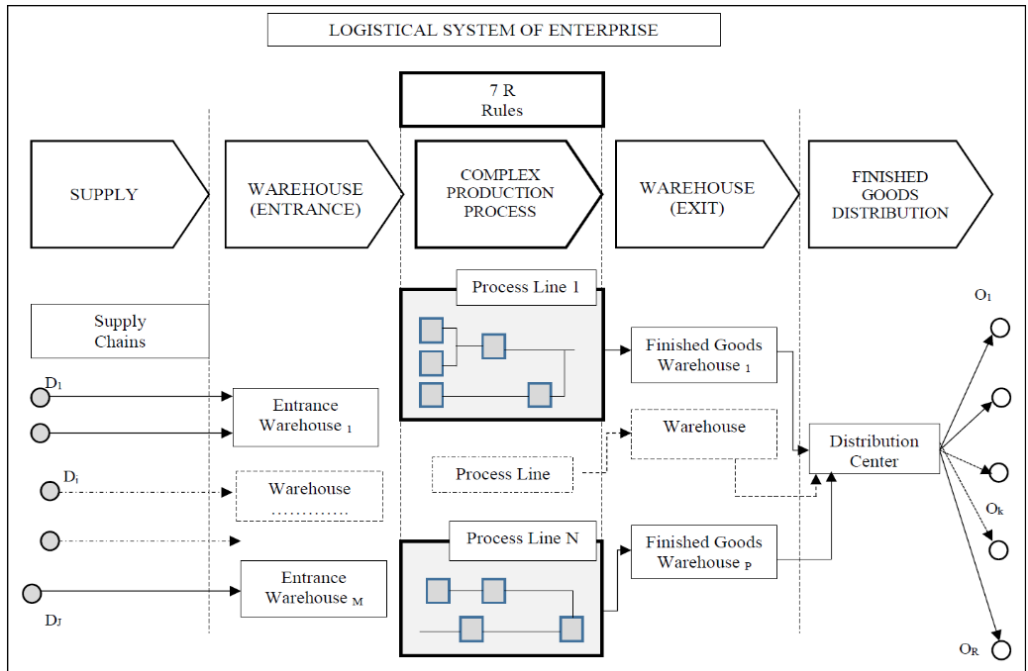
LOGISTICAL SYSTEM OF ENTERPRISE

7 R Rules

SUPPLY

WAREHOUSE (ENTRANCE)

COMPLEX PRODUCTION PROCESS

WAREHOUSE (EXIT)

FINISHED GOODS DISTRIBUTION

Supply Chains

$D_1$

$D_i$

$D_J$

Entrance Warehouse $_1$

Warehouse …………

Entrance Warehouse $_M$

Process Line 1

Process Line

Process Line N

Finished Goods Warehouse $_1$

Warehouse

Finished Goods Warehouse $_P$

Distribution Center

$O_1$

$O_k$

$O_R$